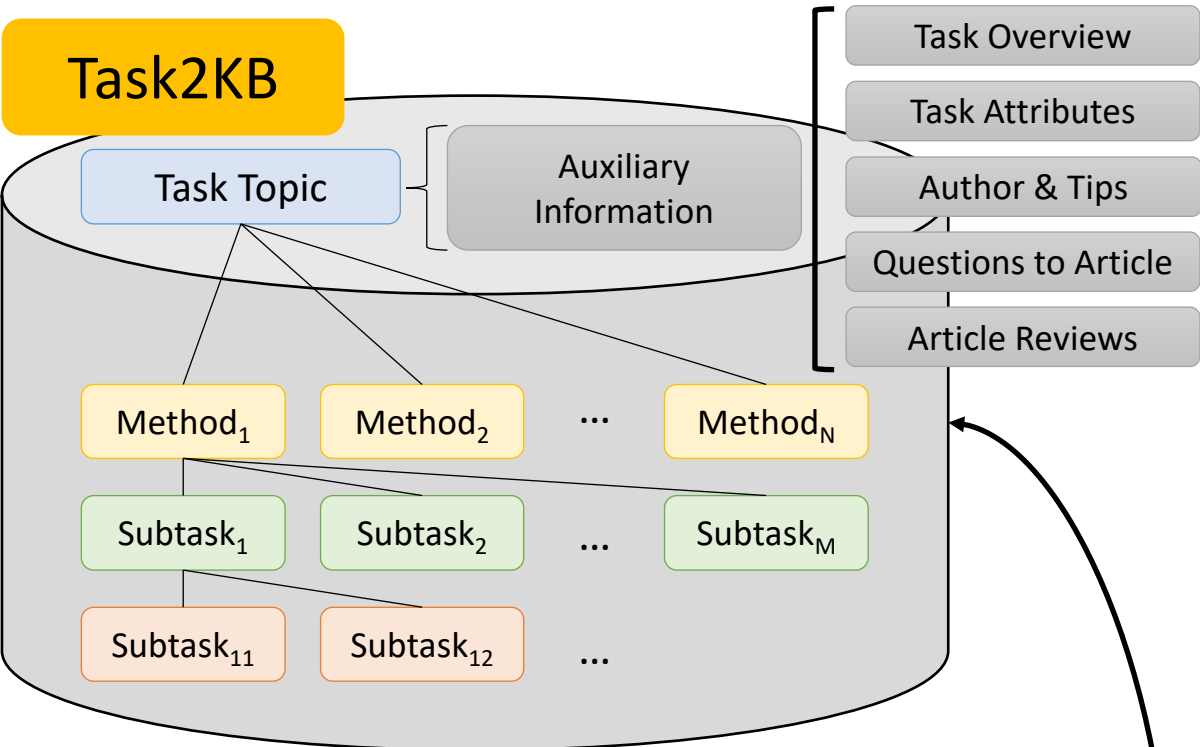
Task2KB

Task Topic

Auxiliary Information

Task Overview

Task Attributes

Author & Tips

Questions to Article

Article Reviews

Method$_1$

Method$_2$

...

Method$_N$

Subtask$_1$

Subtask$_2$

...

Subtask$_M$

Subtask$_{11}$

Subtask$_{12}$

...